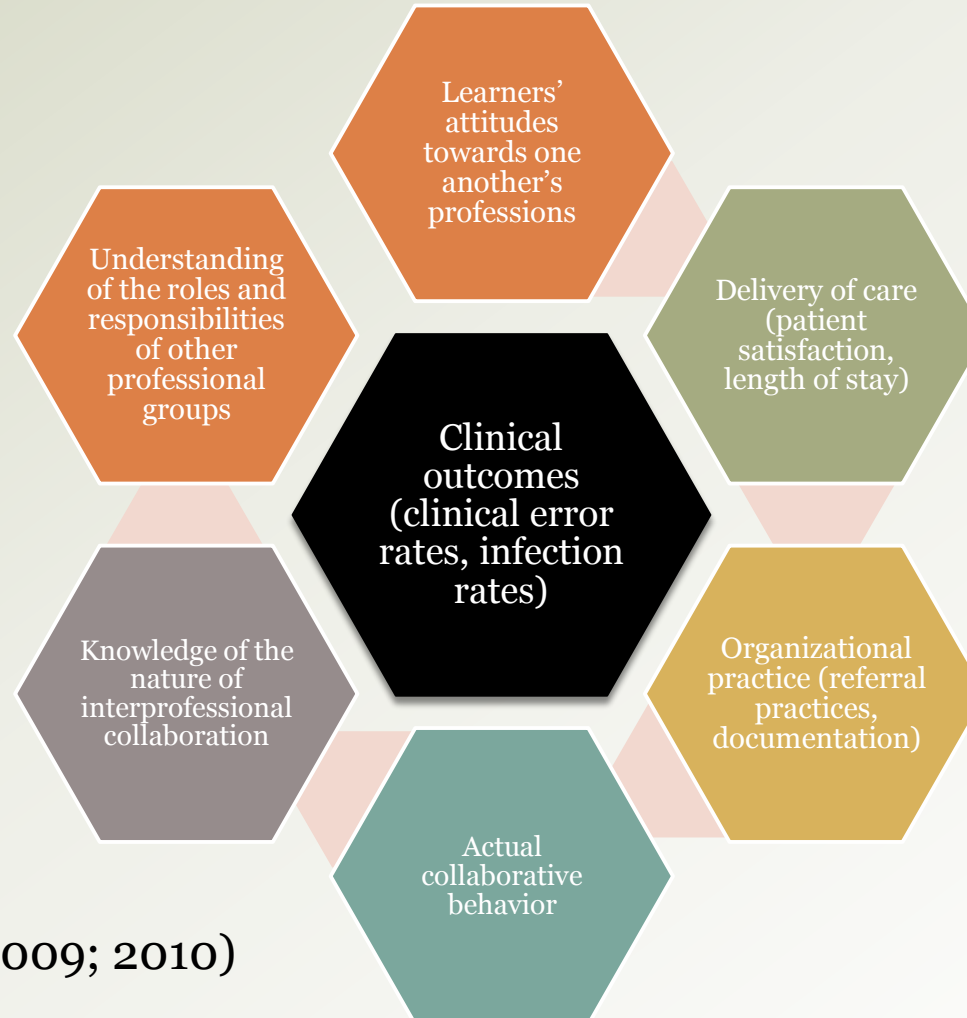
Learners' attitudes towards one another's professions

Understanding of the roles and responsibilities of other professional groups

Delivery of care (patient satisfaction, length of stay)

Clinical outcomes (clinical error rates, infection rates)

Knowledge of the nature of interprofessional collaboration

Organizational practice (referral practices, documentation)

Actual collaborative behavior

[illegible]009; 2010)